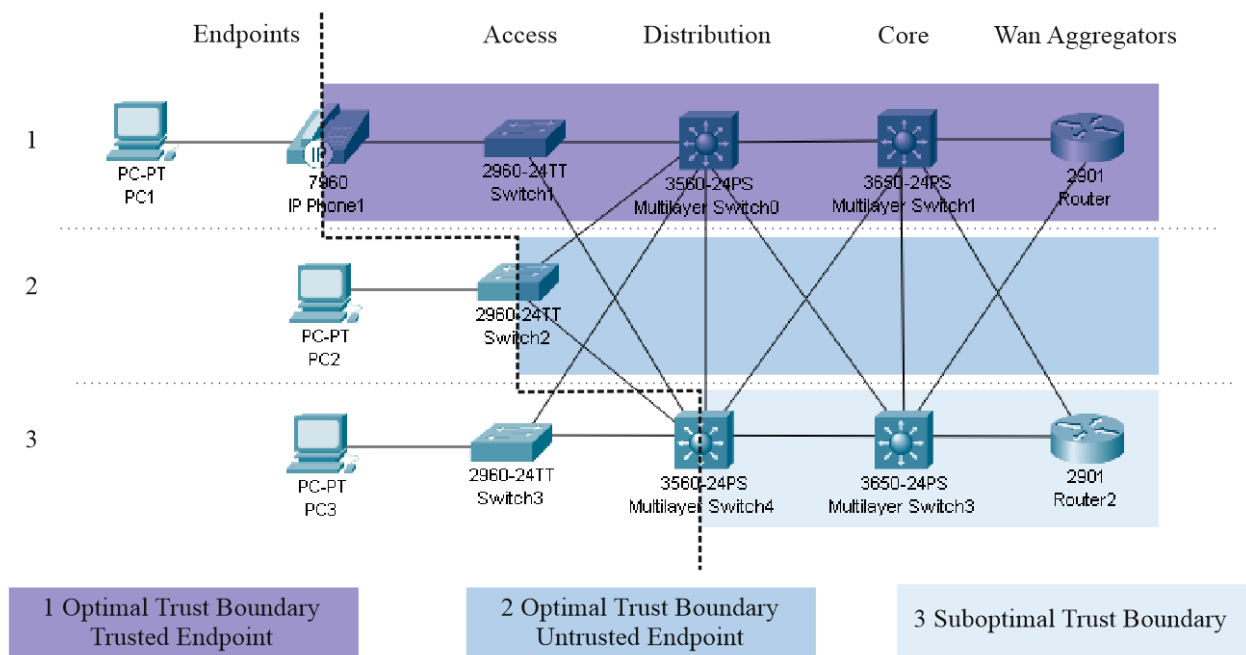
Endpoints

Access

Distribution

Core

Wan Aggregators

1

PC-PT
PC1

7960
IP Phone1

2960-24TT
Switch1

3560-24PS
Multilayer Switch0

3650-24PS
Multilayer Switch1

2901
Router

2

PC-PT
PC2

2960-24TT
Switch2

3

PC-PT
PC3

2960-24TT
Switch3

3560-24PS
Multilayer Switch4

3650-24PS
Multilayer Switch3

2901
Router2

1 Optimal Trust Boundary
Trusted Endpoint

2 Optimal Trust Boundary
Untrusted Endpoint

3 Suboptimal Trust Boundary